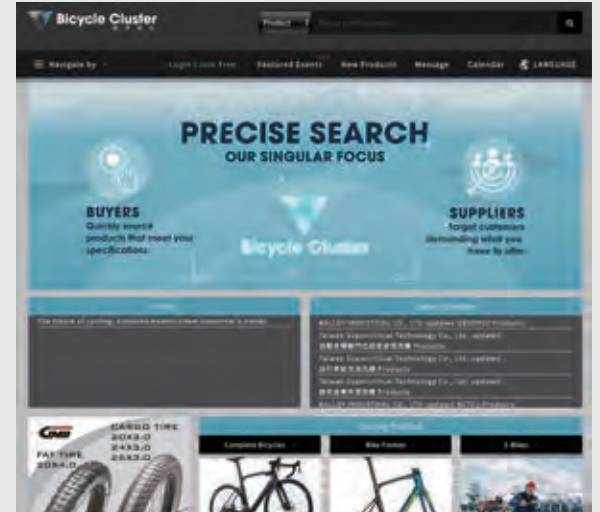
Bicycle Cluster

Product

Navigate by

Login | Join Free

Featured Events

New Products

Message

Calendar

LANGUAGE

PRECISE SEARCH

OUR SINGULAR FOCUS

BUYERS

Quickly source products that meet your specifications

SUPPLIERS

Target customers demanding what you have to offer

Bicycle Cluster

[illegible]

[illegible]

The future of cycling: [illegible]

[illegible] updated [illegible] Products

Taiwan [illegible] Technology Co., Ltd. updated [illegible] Products

Taiwan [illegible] Technology Co., Ltd. updated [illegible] Products

Taiwan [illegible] Technology Co., Ltd. updated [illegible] Products

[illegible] updated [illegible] Products

CARGO TIRE

20X3.0

24X3.0

26X3.0

FAT TIRE

20X4.0

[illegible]

Complete Bicycles

Bike Frames

E-Bikes